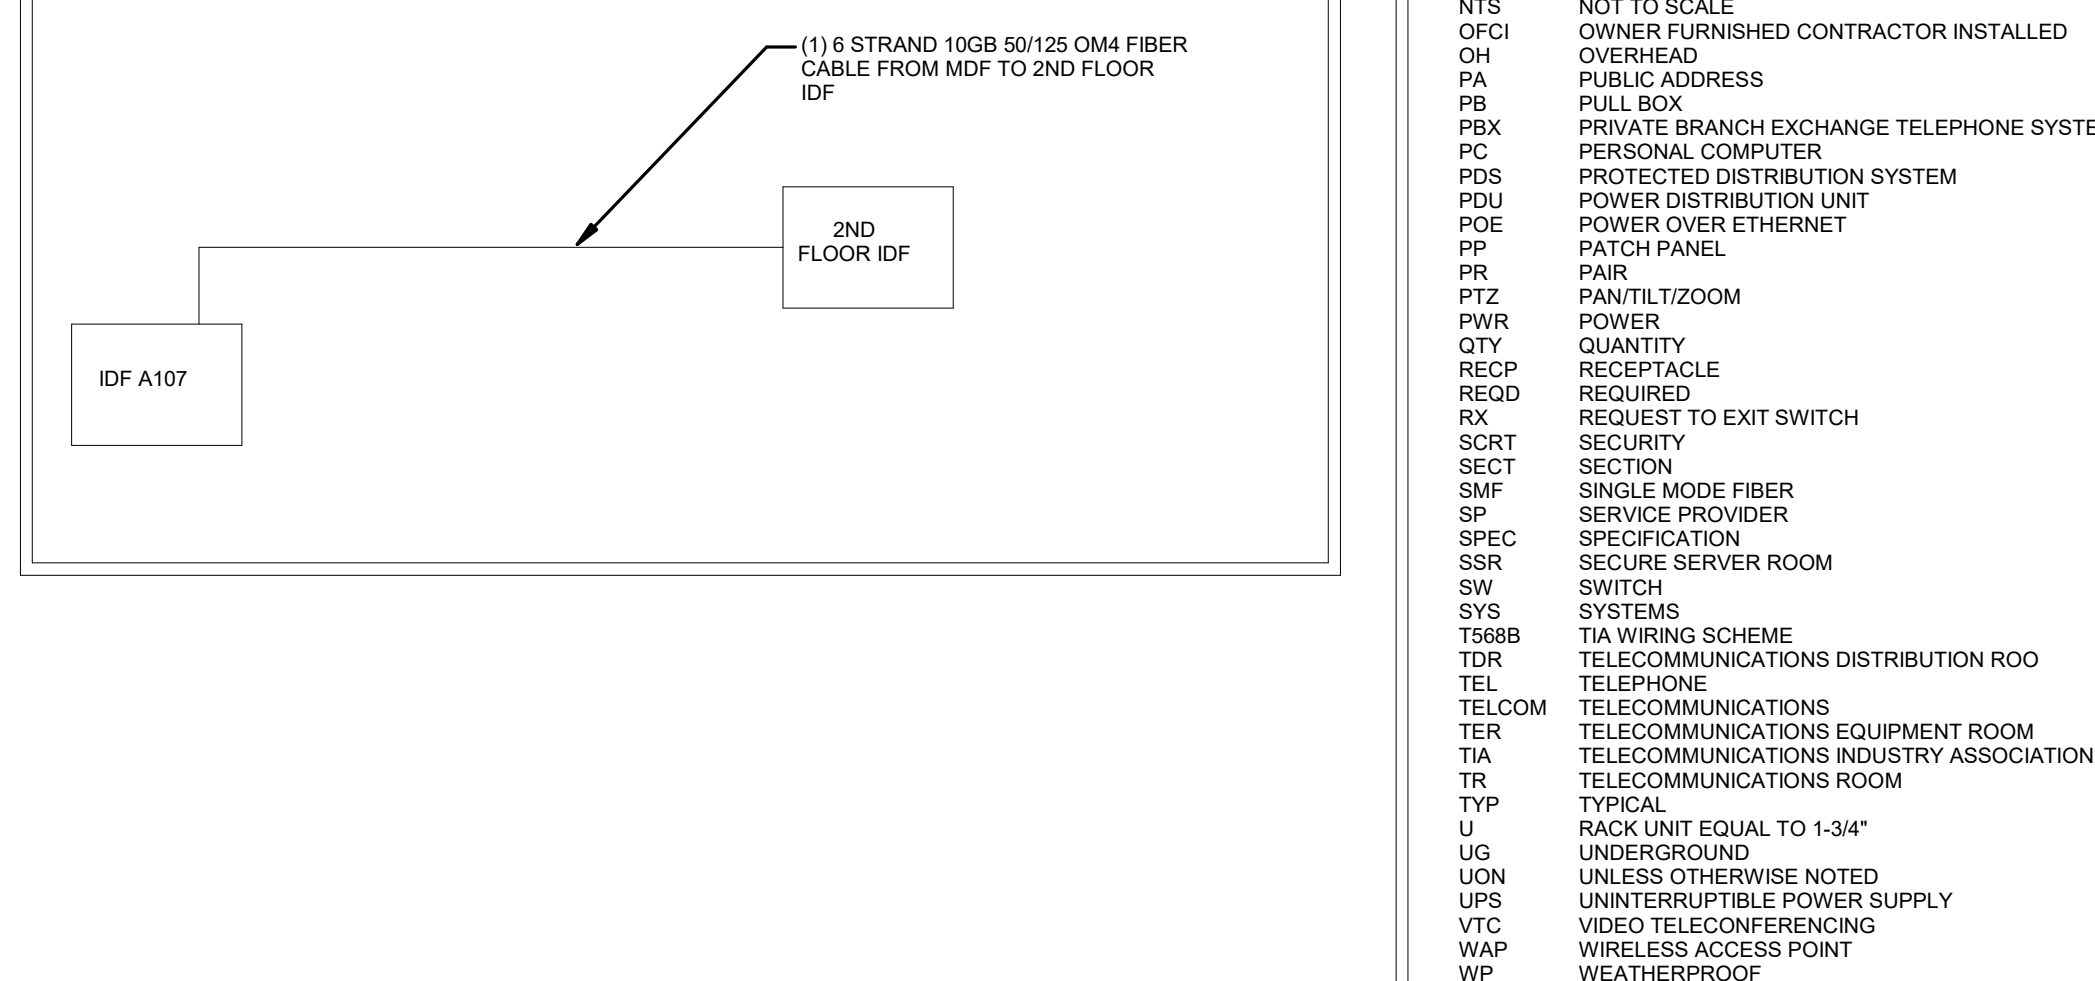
(1) 6 STRAND 10GB 50/125 OM4 FIBER CABLE FROM MDF TO 2ND FLOOR IDF

2ND FLOOR IDF

IDF A107

| | |
|---|---|
| NTS | NOT TO SCALE |
| OFCI | OWNER FURNISHED CONTRACTOR INSTALLED |
| OH | OVERHEAD |
| PA | PUBLIC ADDRESS |
| PB | PULL BOX |
| PBX | PRIVATE BRANCH EXCHANGE TELEPHONE SYSTE |
| PC | PERSONAL COMPUTER |
| PDS | PROTECTED DISTRIBUTION SYSTEM |
| PDU | POWER DISTRIBUTION UNIT |
| POE | POWER OVER ETHERNET |
| PP | PATCH PANEL |
| PR | PAIR |
| PTZ | PAN/TILT/ZOOM |
| PWR | POWER |
| QTY | QUANTITY |
| RECP | RECEPTACLE |
| REQD | REQUIRED |
| RX | REQUEST TO EXIT SWITCH |
| SCRT | SECURITY |
| SECT | SECTION |
| SMF | SINGLE MODE FIBER |
| SP | SERVICE PROVIDER |
| SPEC | SPECIFICATION |
| SSR | SECURE SERVER ROOM |
| SW | SWITCH |
| SYS | SYSTEMS |
| T568B | TIA WIRING SCHEME |
| TDR | TELECOMMUNICATIONS DISTRIBUTION ROO |
| TEL | TELEPHONE |
| TELCOM | TELECOMMUNICATIONS |
| TER | TELECOMMUNICATIONS EQUIPMENT ROOM |
| TIA | TELECOMMUNICATIONS INDUSTRY ASSOCIATION |
| TR | TELECOMMUNICATIONS ROOM |
| TYP | TYPICAL |
| U | RACK UNIT EQUAL TO 1-3/4" |
| UG | UNDERGROUND |
| UON | UNLESS OTHERWISE NOTED |
| UPS | UNINTERRUPTIBLE POWER SUPPLY |
| VTC | VIDEO TELECONFERENCING |
| WAP | WIRELESS ACCESS POINT |
| WP | WEATHERPROOF |